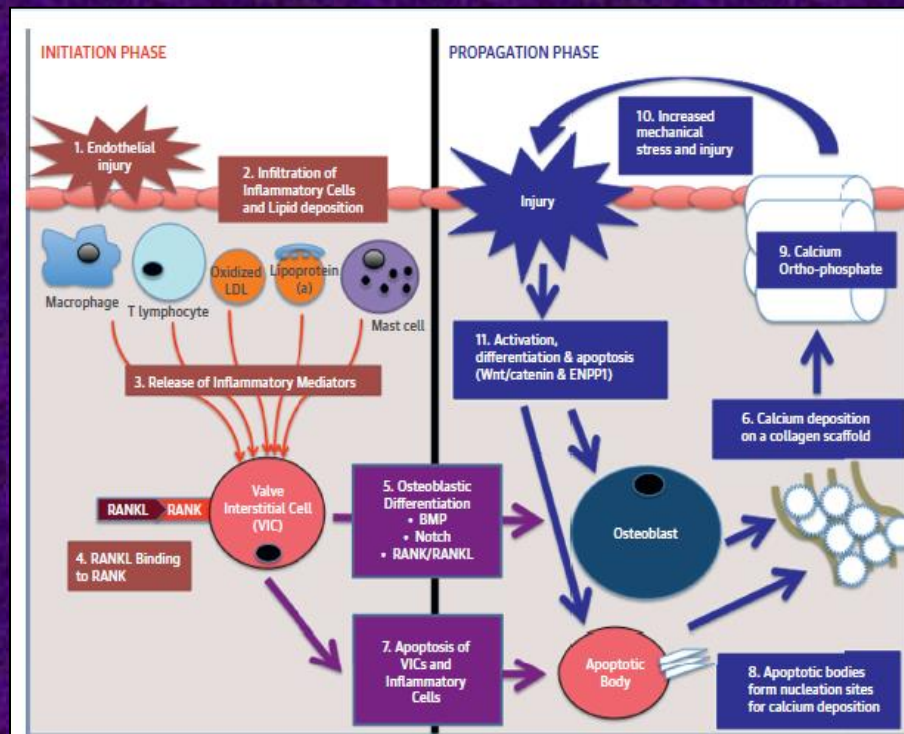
INITIATION PHASE

PROPAGATION PHASE

10. Increased mechanical stress and injury

1. Endothelial injury

2. Infiltration of Inflammatory Cells and Lipid deposition

Injury

9. Calcium Ortho-phosphate

Macrophage

T lymphocyte

Oxidized LDL

Lipoprotein (a)

Mast cell

11. Activation, differentiation & apoptosis (Wnt/catenin & ENPP1)

3. Release of Inflammatory Mediators

6. Calcium deposition on a collagen scaffold

RANKL

RANK

Valve Interstitial Cell (VIC)

5. Osteoblastic Differentiation
• BMP
• Notch
• RANK/RANKL

Osteoblast

4. RANKL Binding to RANK

7. Apoptosis of VICs and Inflammatory Cells

Apoptotic Body

8. Apoptotic bodies form nucleation sites for calcium deposition